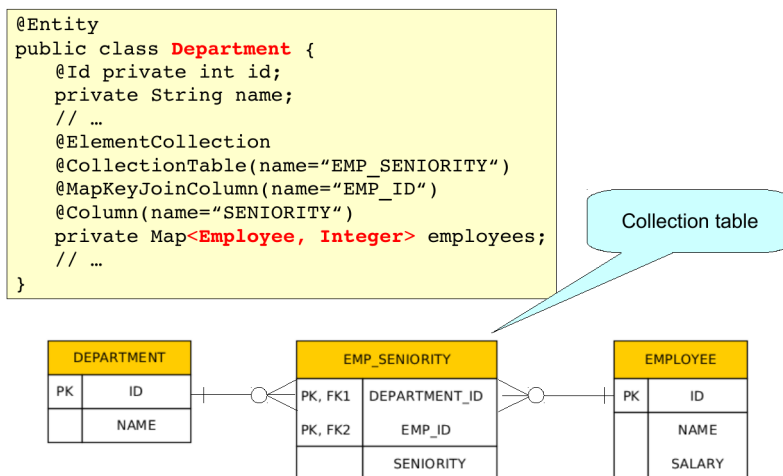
@Entity
public class Department {
   @Id private int id;
   private String name;
   // …
   @ElementCollection
   @CollectionTable(name="EMP_SENIORITY")
   @MapKeyJoinColumn(name="EMP_ID")
   @Column(name="SENIORITY")
   private Map<Employee, Integer> employees;
   // …
}

Collection table

| DEPARTMENT | |
|---|---|
| PK | ID |
| | NAME |

| EMP_SENIORITY | |
|---|---|
| PK, FK1 | DEPARTMENT_ID |
| PK, FK2 | EMP_ID |
| | SENIORITY |

| EMPLOYEE | |
|---|---|
| PK | ID |
| | NAME |
| | SALARY |